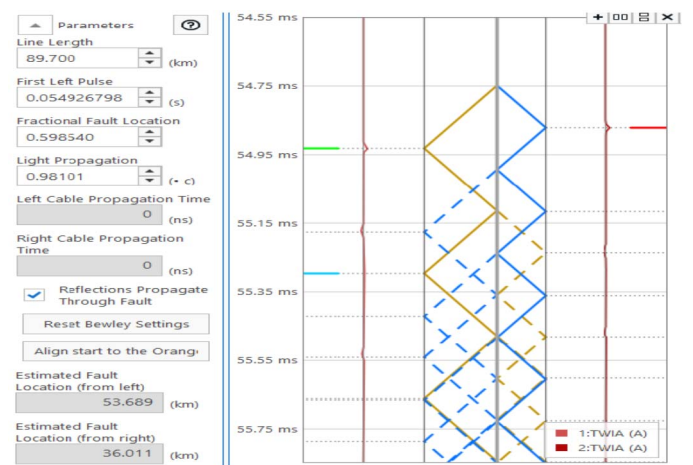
Parameters

Line Length
89.700 (km)

First Left Pulse
0.054926798 (s)

Fractional Fault Location
0.598540

Light Propagation
0.98101 (• c)

Left Cable Propagation Time
0 (ns)

Right Cable Propagation Time
0 (ns)

Reflections Propagate Through Fault

Reset Bewley Settings

Align start to the Orang

Estimated Fault Location (from left)
53.689 (km)

Estimated Fault Location (from right)
36.011 (km)

54.55 ms
54.75 ms
54.95 ms
55.15 ms
55.35 ms
55.55 ms
55.75 ms

1:TWIA (A)
2:TWIA (A)